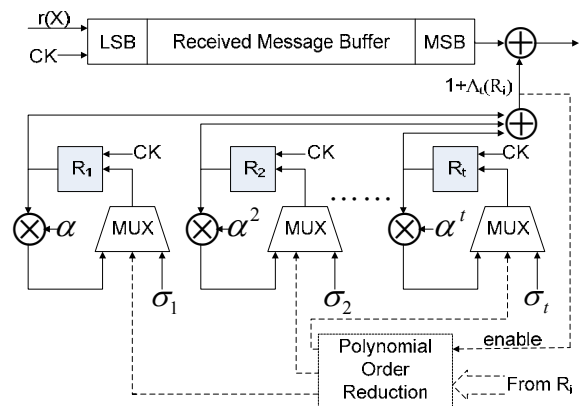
r(X)
CK
LSB
Received Message Buffer
MSB
$1+\Lambda_t(R_i)$
$R_1$
CK
$R_2$
CK
$R_t$
CK
$\alpha$
MUX
$\alpha^2$
MUX
......
$\alpha^t$
MUX
$\sigma_1$
$\sigma_2$
$\sigma_t$
enable
Polynomial Order Reduction
From $R_i$